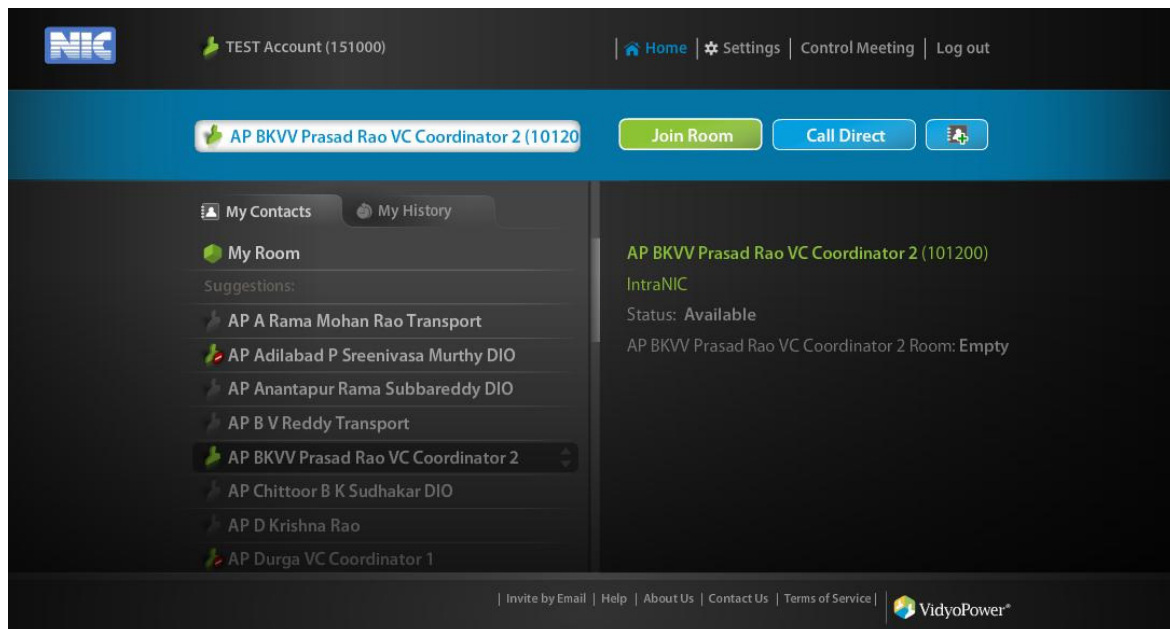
NIC

TEST Account (151000)

| Home | Settings | Control Meeting | Log out

AP BKVV Prasad Rao VC Coordinator 2 (10120

Join Room

Call Direct

My Contacts

My History

My Room

Suggestions:

AP A Rama Mohan Rao Transport

AP Adilabad P Sreenivasa Murthy DIO

AP Anantapur Rama Subbareddy DIO

AP B V Reddy Transport

AP BKVV Prasad Rao VC Coordinator 2

AP Chittoor B K Sudhakar DIO

AP D Krishna Rao

AP Durga VC Coordinator 1

AP BKVV Prasad Rao VC Coordinator 2 (101200)

IntraNIC

Status: Available

AP BKVV Prasad Rao VC Coordinator 2 Room: Empty

| Invite by Email | Help | About Us | Contact Us | Terms of Service |

VidyoPower®